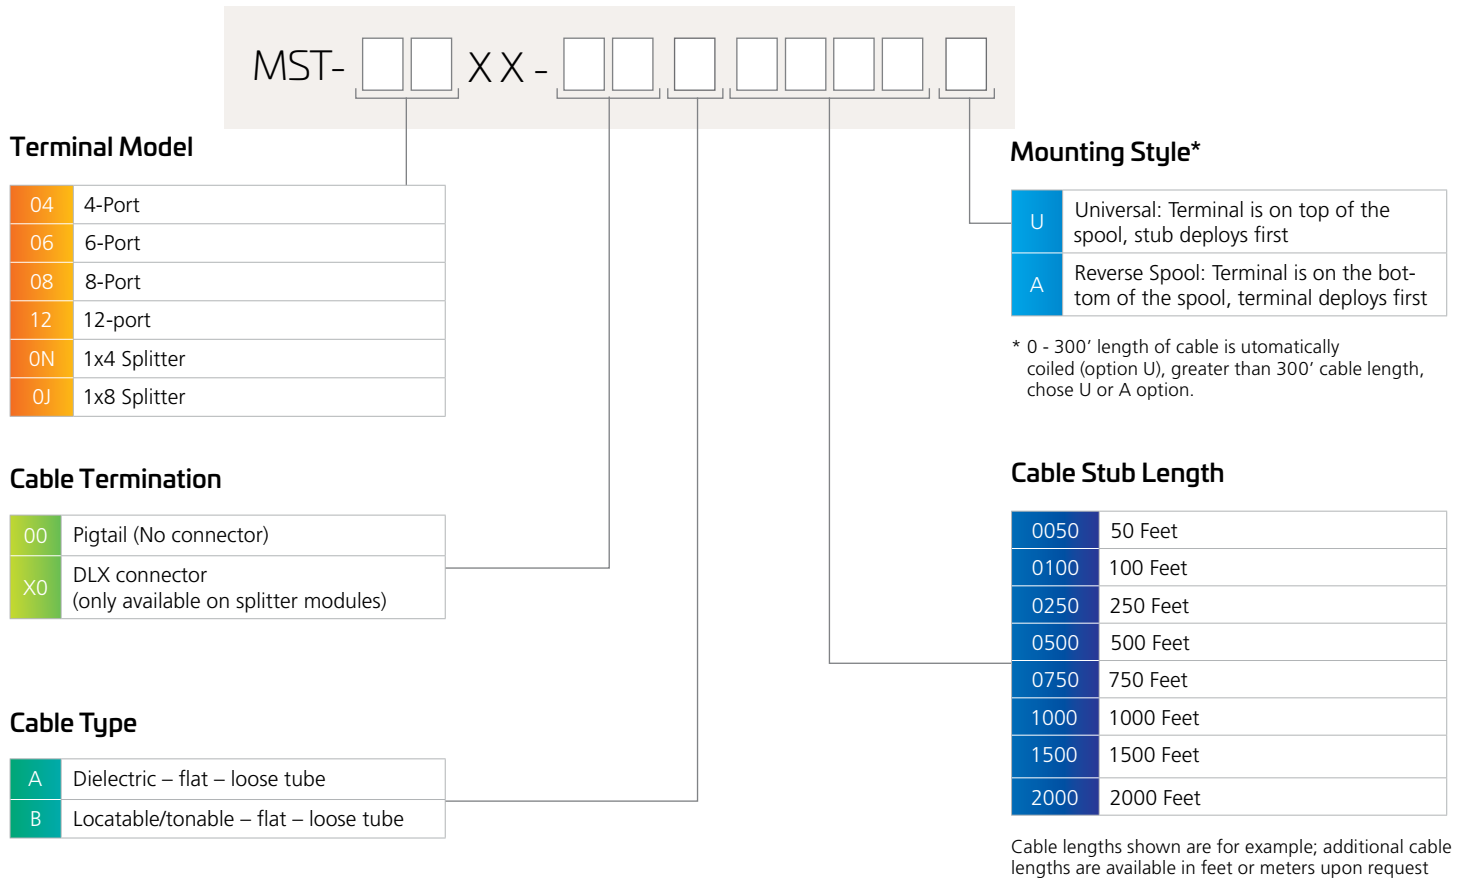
MST- XX -

Terminal Model

| 04 | 4-Port |
|---|---|
| 06 | 6-Port |
| 08 | 8-Port |
| 12 | 12-port |
| 0N | 1x4 Splitter |
| 0J | 1x8 Splitter |

Cable Termination

| 00 | Pigtail (No connector) |
|---|---|
| X0 | DLX connector (only available on splitter modules) |

Cable Type

| A | Dielectric – flat – loose tube |
|---|---|
| B | Locatable/tonable – flat – loose tube |

Mounting Style*

| U | Universal: Terminal is on top of the spool, stub deploys first |
|---|---|
| A | Reverse Spool: Terminal is on the bottom of the spool, terminal deploys first |

* 0 - 300' length of cable is utomatically coiled (option U), greater than 300' cable length, chose U or A option.

Cable Stub Length

| 0050 | 50 Feet |
|---|---|
| 0100 | 100 Feet |
| 0250 | 250 Feet |
| 0500 | 500 Feet |
| 0750 | 750 Feet |
| 1000 | 1000 Feet |
| 1500 | 1500 Feet |
| 2000 | 2000 Feet |

Cable lengths shown are for example; additional cable lengths are available in feet or meters upon request